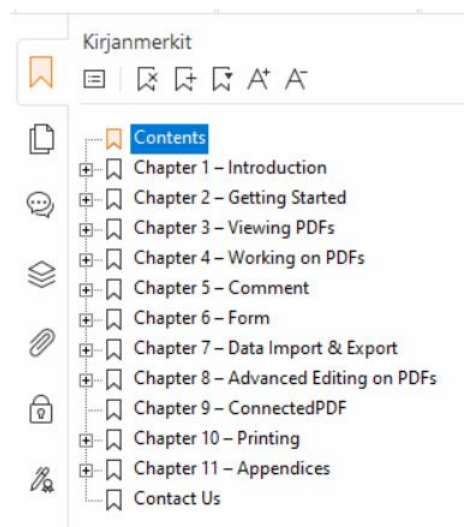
Kirjanmerkit

Contents
Chapter 1 – Introduction
Chapter 2 – Getting Started
Chapter 3 – Viewing PDFs
Chapter 4 – Working on PDFs
Chapter 5 – Comment
Chapter 6 – Form
Chapter 7 – Data Import & Export
Chapter 8 – Advanced Editing on PDFs
Chapter 9 – ConnectedPDF
Chapter 10 – Printing
Chapter 11 – Appendices
Contact Us